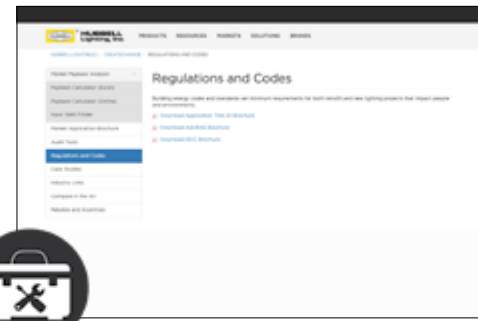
HUBBELL Lighting, Inc.

PRODUCTS RESOURCES MARKETS SOLUTIONS BRANDS

HUBBELL LIGHTING / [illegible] / REGULATIONS AND CODES

Market Research Analysis
Payback Calculator (Quick)
Payback Calculator (Detailed)
Input Watt Finder
Market Application Brochure
Audit Tools
Regulations and Codes
Case Studies
Industry Links
Compare in the Art
Rebates and Incentives

Regulations and Codes

Building energy codes and standards set minimum requirements for both retrofit and new lighting projects that impact people and environments.

Download Application Title 24 Brochure
Download ASHRAE Brochure
Download IECC Brochure